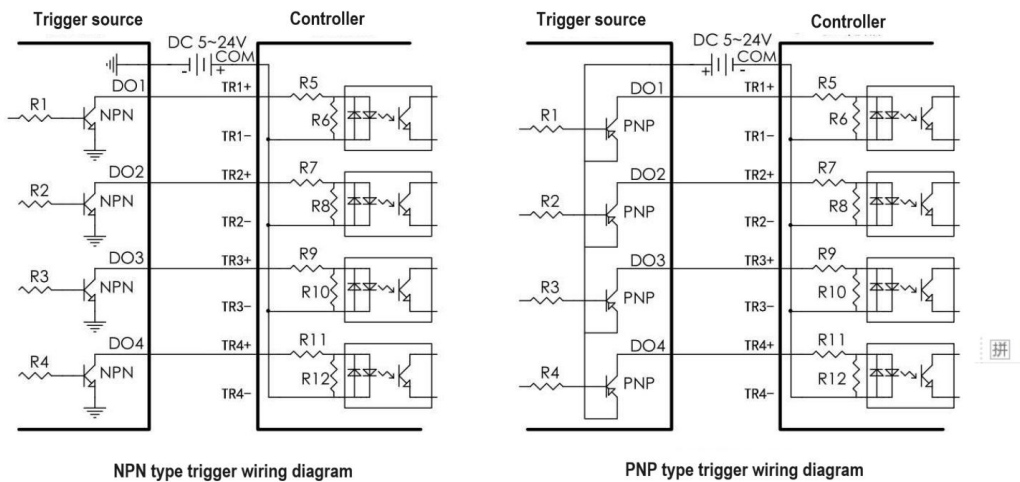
Trigger source
Controller
DC 5~24V
COM
DO1
TR1+
R5
R1
NPN
R6
TR1−
DO2
TR2+
R7
R2
NPN
R8
TR2−
DO3
TR3+
R9
R3
NPN
R10
TR3−
DO4
TR4+
R11
R4
NPN
R12
TR4−

NPN type trigger wiring diagram

Trigger source
Controller
DC 5~24V
COM
DO1
TR1+
R5
R1
PNP
R6
TR1−
DO2
TR2+
R7
R2
PNP
R8
TR2−
DO3
TR3+
R9
R3
PNP
R10
TR3−
DO4
TR4+
R11
R4
PNP
R12
TR4−

PNP type trigger wiring diagram

拼